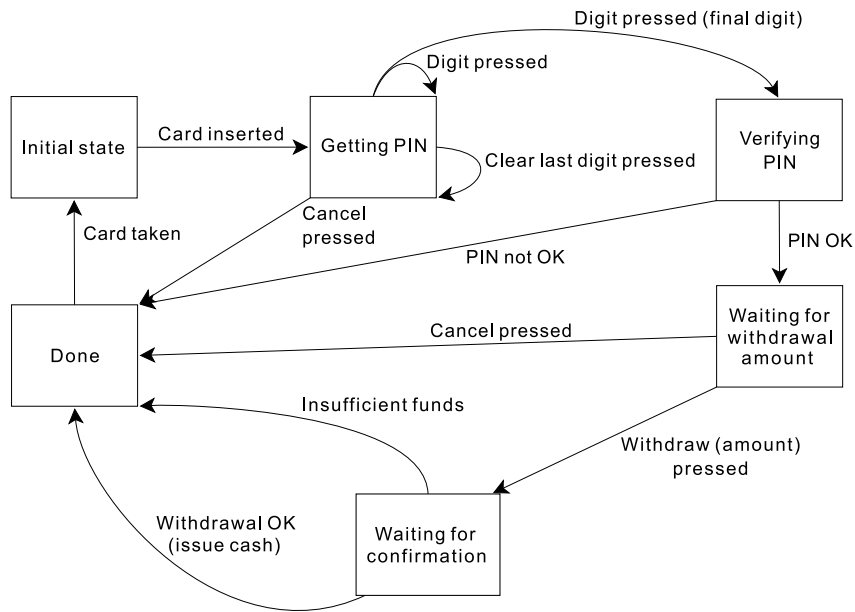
Digit pressed (final digit)

Digit pressed

Initial state

Card inserted

Getting PIN

Clear last digit pressed

Verifying PIN

Card taken

Cancel pressed

PIN not OK

PIN OK

Done

Cancel pressed

Waiting for withdrawal amount

Insufficient funds

Withdraw (amount) pressed

Withdrawal OK (issue cash)

Waiting for confirmation